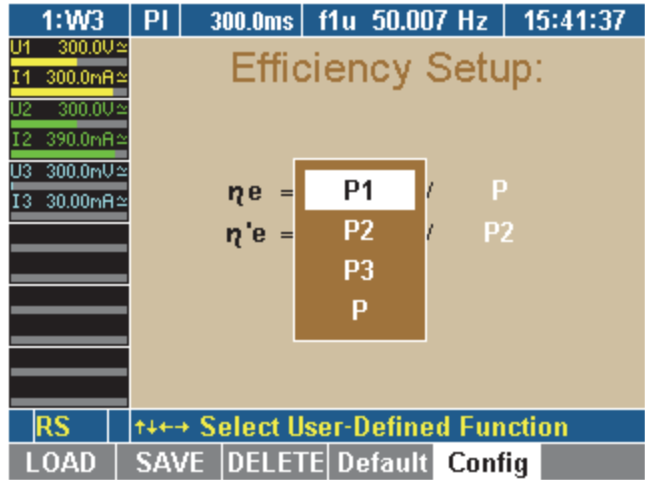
1:W3 | PI | 300.0ms | f1u 50.007 Hz | 15:41:37

U1 300.0V≃
I1 300.0mA≃
U2 300.0V≃
I2 390.0mA≃
U3 300.0mV≃
I3 30.00mA≃

Efficiency Setup:

ηe = P1 / P
η'e = P2 / P2

P1
P2
P3
P

RS | ↑↓←→ Select User-Defined Function

LOAD | SAVE | DELETE | Default | Config